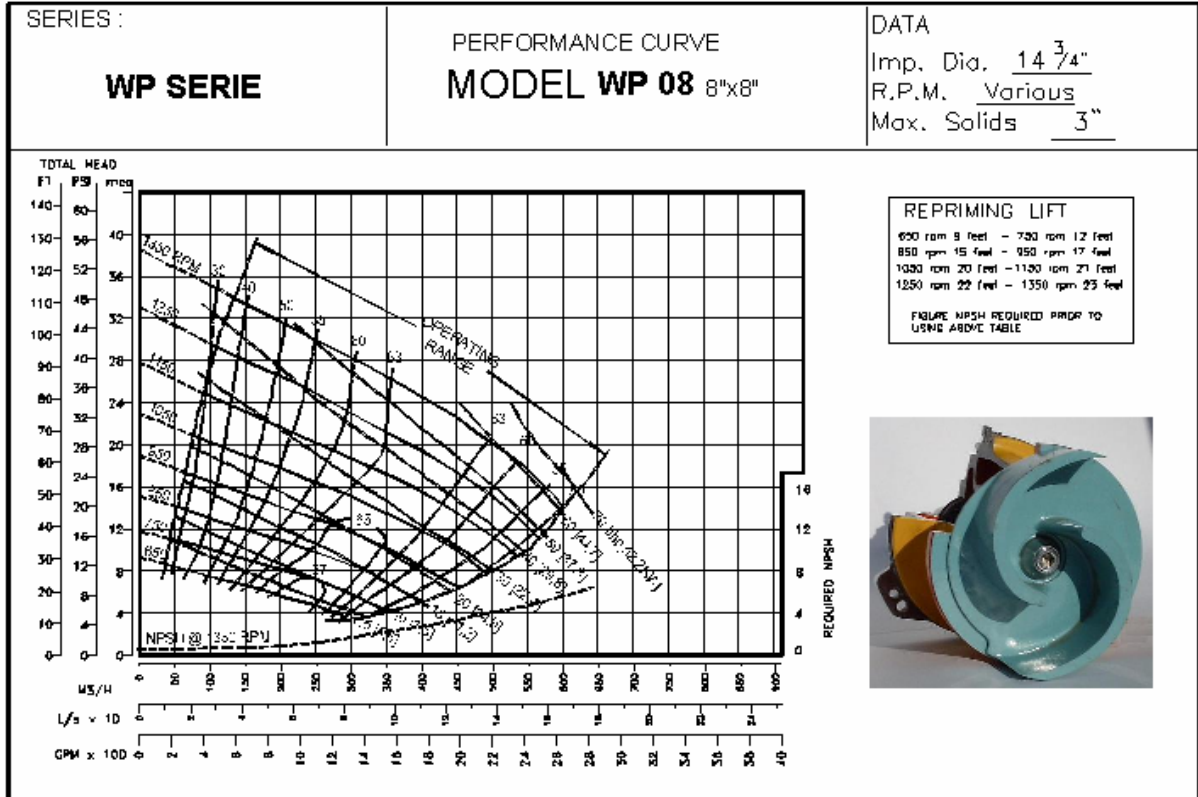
SERIES :

WP SERIE

PERFORMANCE CURVE

MODEL WP 08 8"x8"

DATA

Imp. Dia. $14\frac{3}{4}$"

R.P.M. Various

Max. Solids 3"

TOTAL HEAD

FT PSI mca

REPRIMING LIFT

650 rpm 9 feet – 750 rpm 12 feet
850 rpm 15 feet – 950 rpm 17 feet
1050 rpm 20 feet – 1150 rpm 21 feet
1250 rpm 22 feet – 1350 rpm 23 feet

FIGURE NPSH REQUIRED PRIOR TO USING ABOVE TABLE

1350 RPM
1250
1150
1050
950
850
750
650

OPERATING RANGE

NPSH @ 1350 RPM

REQUIRED NPSH

M3/H

L/s x 10

GPM x 100

FT: 140 130 120 110 100 90 80 70 60 50 40 30 20 10 0
PSI: 60 56 52 48 44 40 36 32 28 24 20 16 12 8 4 0
mca: 40 36 32 28 24 20 16 12 8 4 0

NPSH: 16 12 8 4 0

M3/H: 0 50 100 150 200 250 300 350 400 450 500 550 600 650 700 750 800 850 900

L/s x 10: 0 2 4 6 8 10 12 14 16 18 20 22 24

GPM x 100: 0 2 4 6 8 10 12 14 16 18 20 22 24 26 28 30 32 34 36 38 40